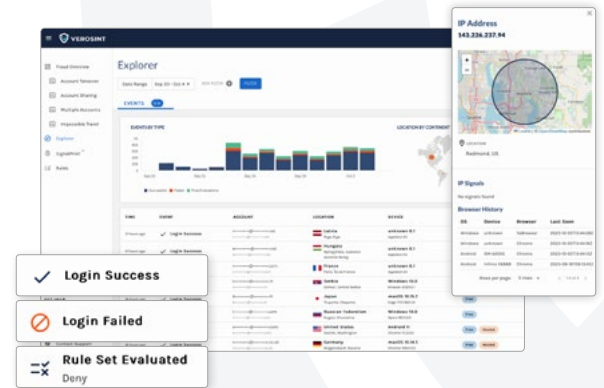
VEROSINT

Fraud Overview
Account Takeover
Account Sharing
Multiple Accounts
Impossible Travel
Explorer
SignalPrint
Fields

Explorer

Date Range
FILTER

EVENTS

EVENTS BY TYPE

LOCATION BY CONTINENT

TIME
EVENT
ACCOUNT
LOCATION
DEVICE

Login Success
Login Success
Login Success
Login Success

Latvia
Hungary
France
Serbia
Japan
Russian Federation
United States
Germany

Windows 10.0
macOS 10.15.7
Windows 10.0
Android 11
Windows 10.0

IP Address
143.226.237.94

Redmond, US

IP Signals

Browser History

| OS | Device | Browser | Last Seen |
|---|---|---|---|
| Windows | unknown | Edge | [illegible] |
| Windows | unknown | Chrome | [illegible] |
| Android | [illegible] | Chrome | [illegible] |
| Android | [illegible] | Chrome | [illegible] |

Rows per page

Login Success

Login Failed

Rule Set Evaluated
Deny